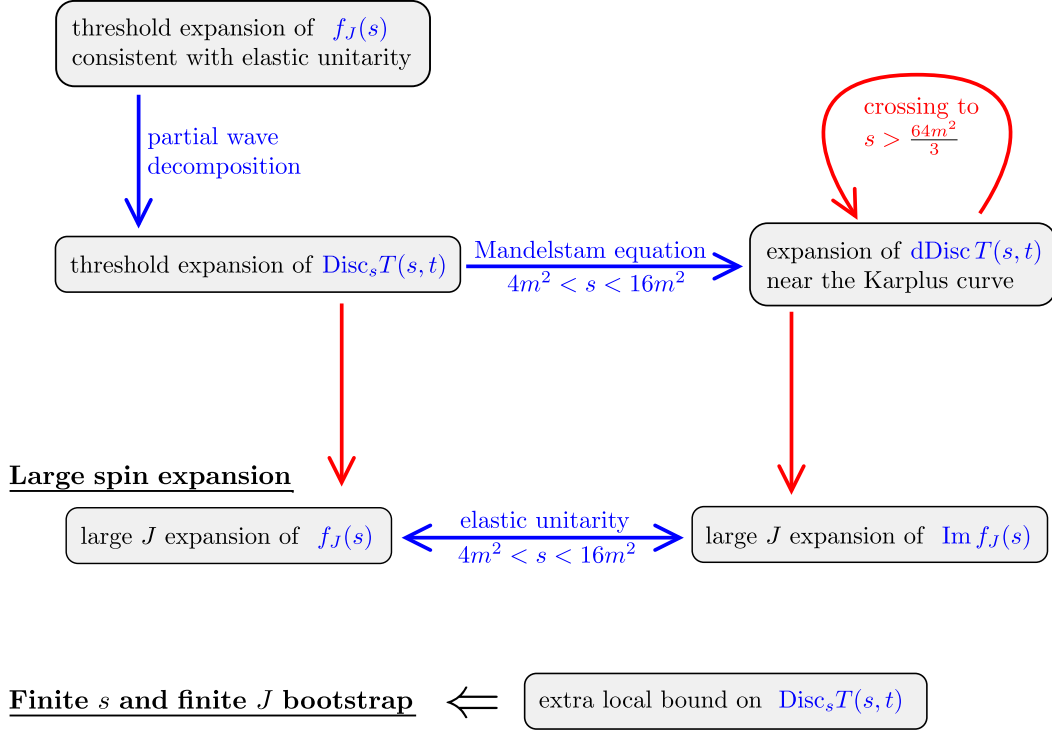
threshold expansion of $f_J(s)$ consistent with elastic unitarity

partial wave decomposition

crossing to $s > \frac{64m^2}{3}$

threshold expansion of $\text{Disc}_s T(s,t)$

Mandelstam equation
$4m^2 < s < 16m^2$

expansion of $\text{dDisc}\, T(s,t)$ near the Karplus curve

**Large spin expansion**

large $J$ expansion of $f_J(s)$

elastic unitarity
$4m^2 < s < 16m^2$

large $J$ expansion of $\text{Im}\, f_J(s)$

**Finite $s$ and finite $J$ bootstrap** $\Leftarrow$

extra local bound on $\text{Disc}_s T(s,t)$